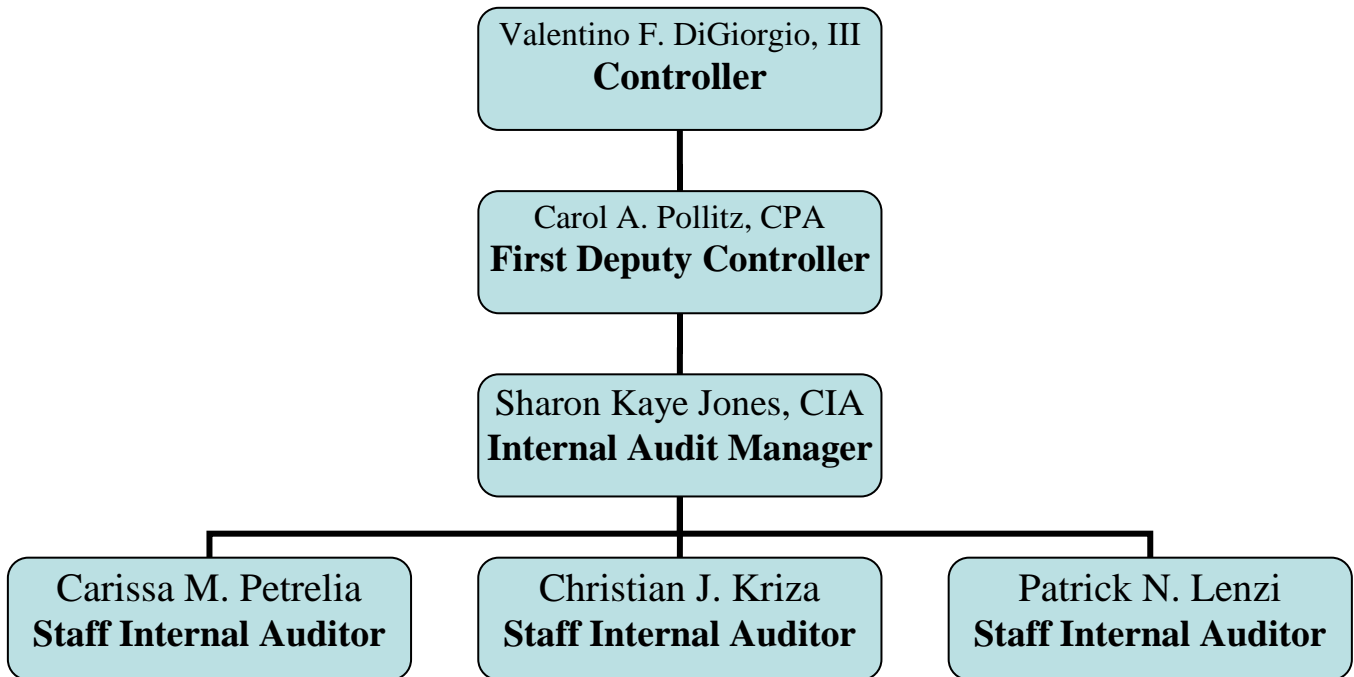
Valentino F. DiGiorgio, III
**Controller**

Carol A. Pollitz, CPA
**First Deputy Controller**

Sharon Kaye Jones, CIA
**Internal Audit Manager**

Carissa M. Petrelia
**Staff Internal Auditor**

Christian J. Kriza
**Staff Internal Auditor**

Patrick N. Lenzi
**Staff Internal Auditor**